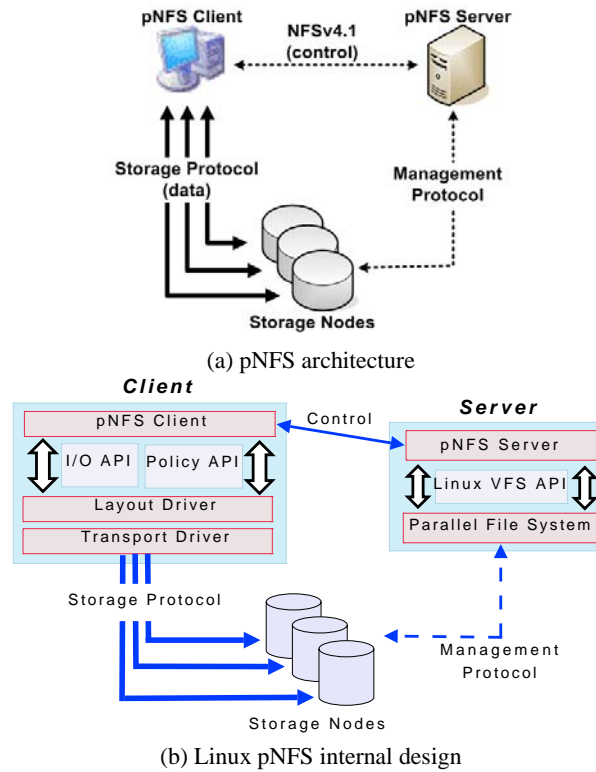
pNFS Client

NFSv4.1 (control)

pNFS Server

Storage Protocol (data)

Management Protocol

Storage Nodes

(a) pNFS architecture

Client

pNFS Client

I/O API

Policy API

Layout Driver

Transport Driver

Control

Server

pNFS Server

Linux VFS API

Parallel File System

Storage Protocol

Management Protocol

Storage Nodes

(b) Linux pNFS internal design